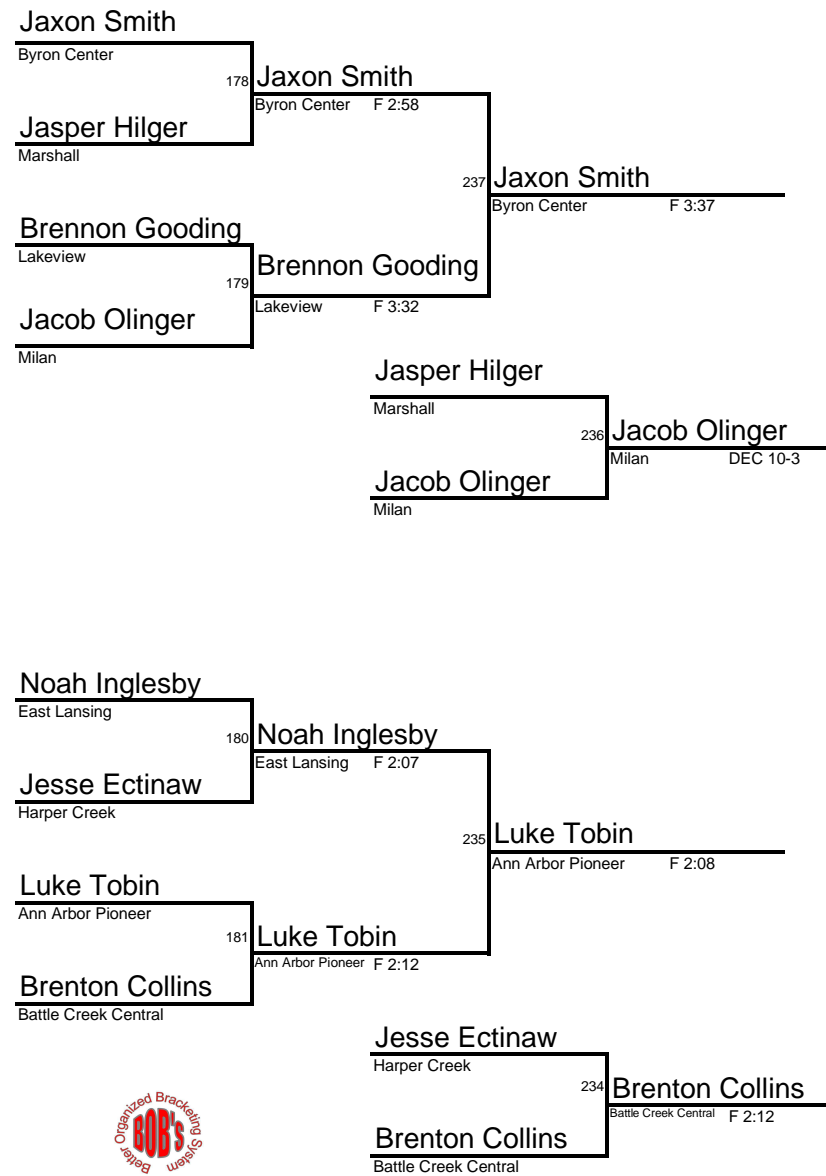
Jaxon Smith
Byron Center

178 Jaxon Smith
Byron Center F 2:58

Jasper Hilger
Marshall

237 Jaxon Smith
Byron Center F 3:37

Brennon Gooding
Lakeview

179 Brennon Gooding
Lakeview F 3:32

Jacob Olinger
Milan

Jasper Hilger
Marshall

236 Jacob Olinger
Milan DEC 10-3

Jacob Olinger
Milan

Noah Inglesby
East Lansing

180 Noah Inglesby
East Lansing F 2:07

Jesse Ectinaw
Harper Creek

235 Luke Tobin
Ann Arbor Pioneer F 2:08

Luke Tobin
Ann Arbor Pioneer

181 Luke Tobin
Ann Arbor Pioneer F 2:12

Brenton Collins
Battle Creek Central

Jesse Ectinaw
Harper Creek

234 Brenton Collins
Battle Creek Central F 2:12

Brenton Collins
Battle Creek Central

Better Organized Bracketing System
BOB'S